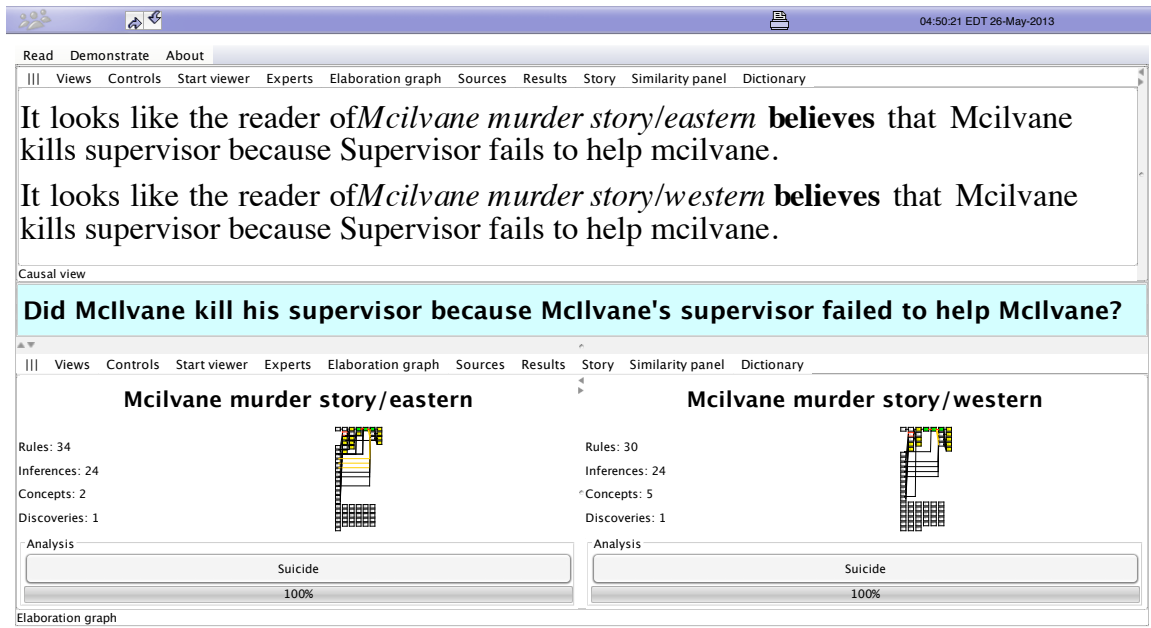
04:50:21 EDT 26-May-2013

Read Demonstrate About

||| Views Controls Start viewer Experts Elaboration graph Sources Results Story Similarity panel Dictionary

It looks like the reader of*Mcilvane murder story/eastern* **believes** that Mcilvane kills supervisor because Supervisor fails to help mcilvane.

It looks like the reader of*Mcilvane murder story/western* **believes** that Mcilvane kills supervisor because Supervisor fails to help mcilvane.

Causal view

Did McIlvane kill his supervisor because McIlvane's supervisor failed to help McIlvane?

||| Views Controls Start viewer Experts Elaboration graph Sources Results Story Similarity panel Dictionary

Mcilvane murder story/eastern

Rules: 34
Inferences: 24
Concepts: 2
Discoveries: 1

Analysis
Suicide
100%

Mcilvane murder story/western

Rules: 30
Inferences: 24
Concepts: 5
Discoveries: 1

Analysis
Suicide
100%

Elaboration graph